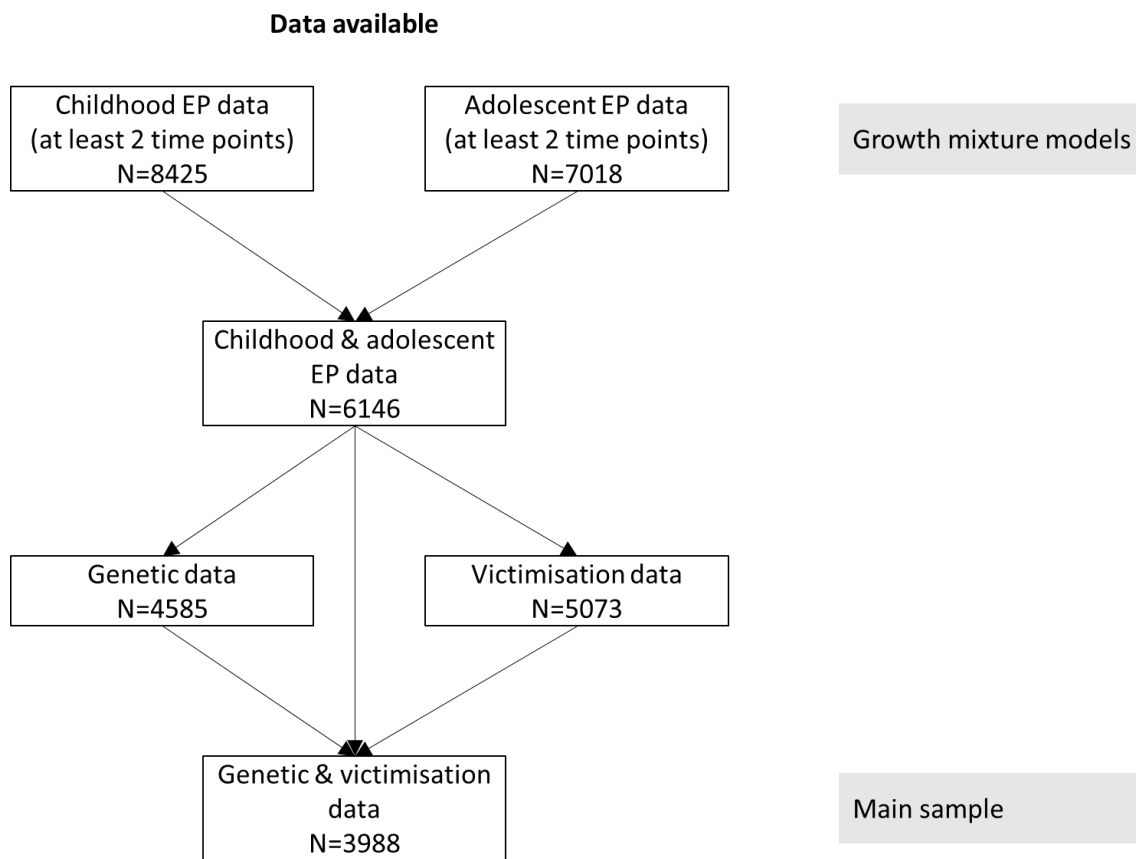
Data available

Childhood EP data (at least 2 time points) N=8425

Adolescent EP data (at least 2 time points) N=7018

Growth mixture models

Childhood & adolescent EP data N=6146

Genetic data N=4585

Victimisation data N=5073

Genetic & victimisation data N=3988

Main sample